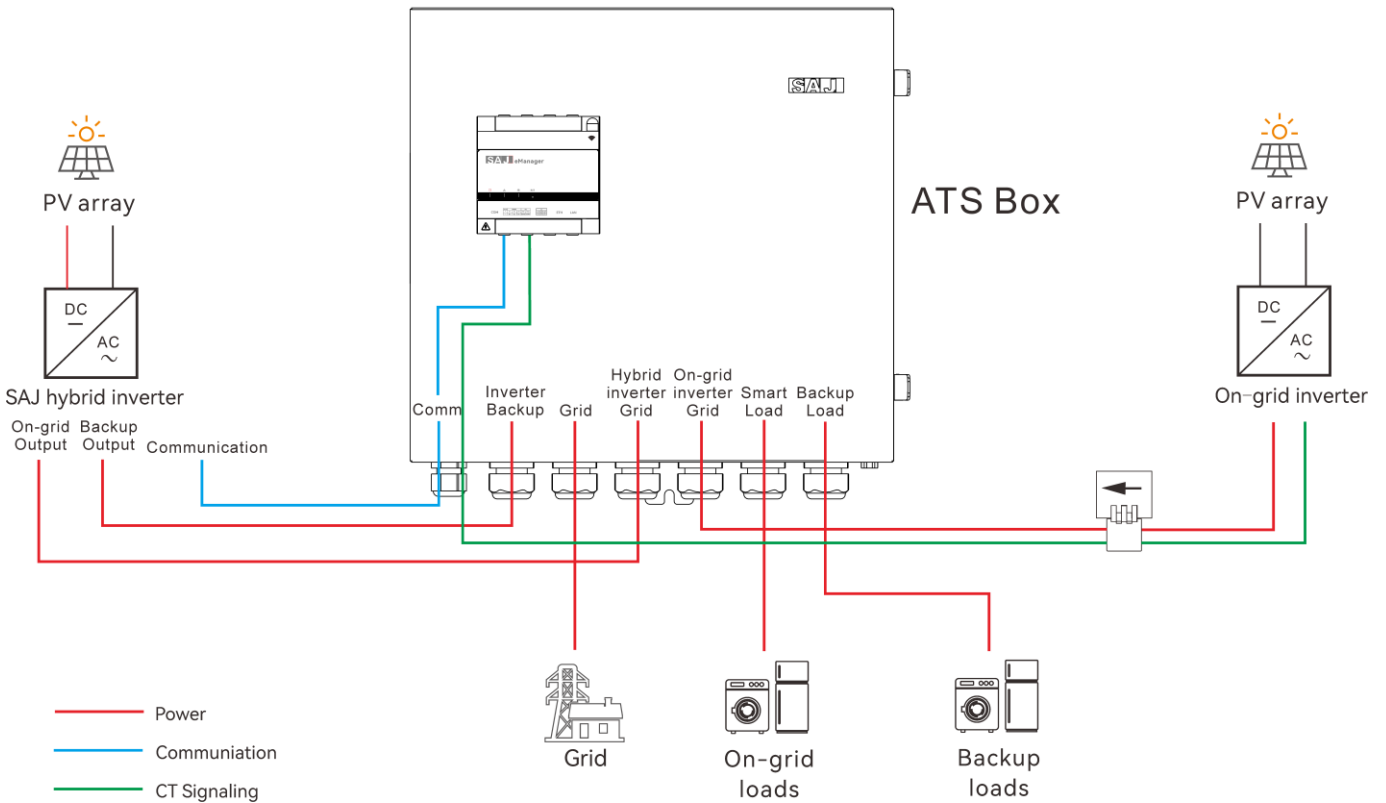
SAJ

ATS Box

SAJ eManager

PV array

DC

AC

SAJ hybrid inverter

On-grid Output

Backup Output

Communication

Comm

Inverter Backup

Grid

Hybrid inverter Grid

On-grid inverter Grid

Smart Load

Backup Load

PV array

DC

AC

On-grid inverter

Grid

On-grid loads

Backup loads

Power

Communiation

CT Signaling